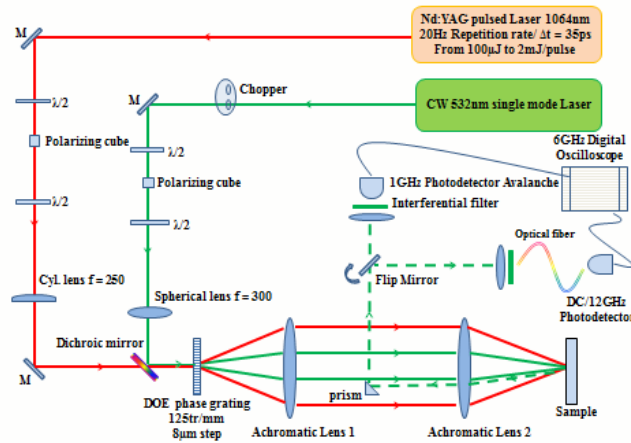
Nd:YAG pulsed Laser 1064nm
20Hz Repetition rate/ Δt = 35ps
From 100μJ to 2mJ/pulse

M

$\lambda/2$

Polarizing cube

$\lambda/2$

Cyl. lens f = 250

M

Chopper

CW 532nm single mode Laser

M

$\lambda/2$

Polarizing cube

$\lambda/2$

Spherical lens f = 300

Dichroic mirror

6GHz Digital Oscilloscope

1GHz Photodetector Avalanche

Interferential filter

Optical fiber

Flip Mirror

DC/12GHz Photodetector

DOE phase grating 125tr/mm 8μm step

Achromatic Lens 1

prism

Achromatic Lens 2

Sample